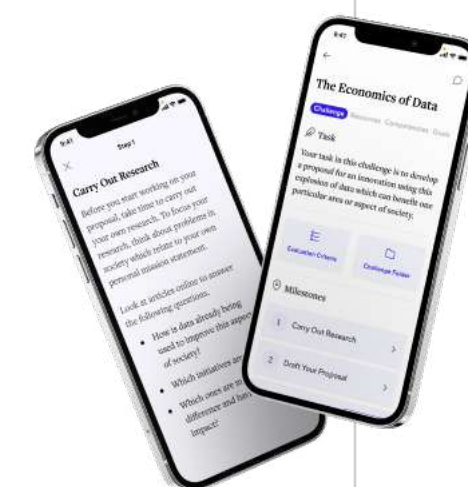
9:41

Step 1

Carry Out Research

Before you start working on your proposal, take time to carry out your own research. To focus your research, think about problems in society which relate to your own personal mission statement.

Look at articles online to answer the following questions.

• How is data already being used to improve this aspect of society?

• Which initiatives are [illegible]

• Which ones are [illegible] difference and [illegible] impact?

9:47

The Economics of Data

Challenge Resources Competencies Work

Task

Your task in this challenge is to develop a proposal for an innovation using this explosion of data which can benefit one particular area or aspect of society.

Evaluation Criteria

Challenge Folder

Milestones

1 Carry Out Research

2 Draft Your Proposal